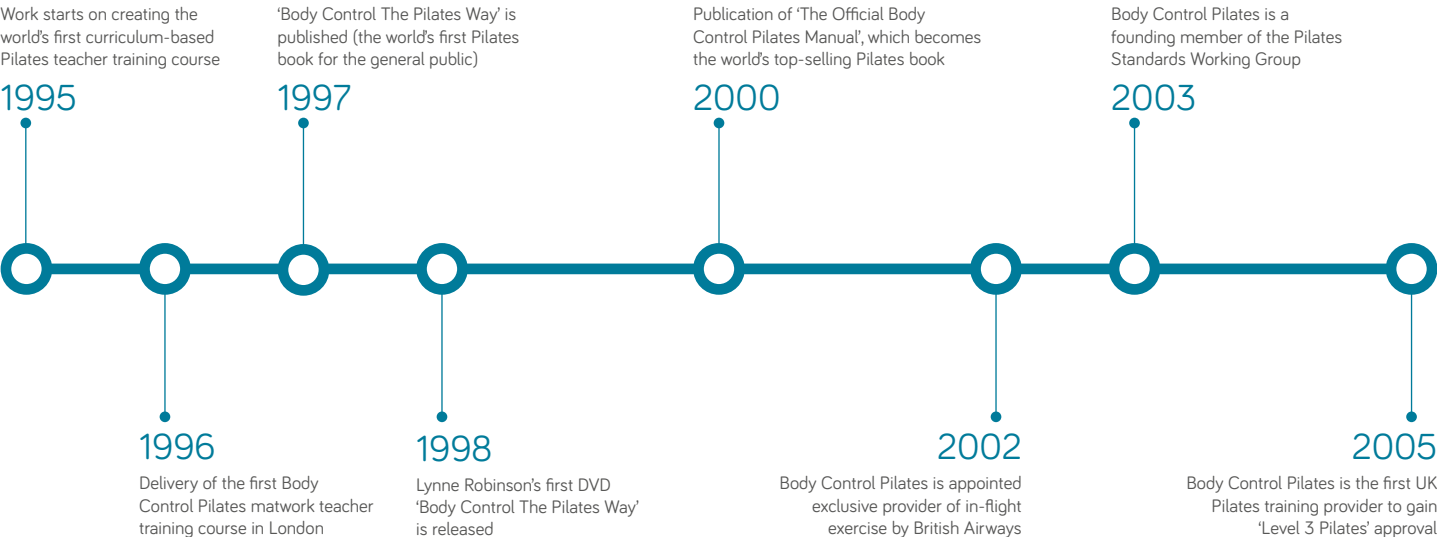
Work starts on creating the world's first curriculum-based Pilates teacher training course

1995

'Body Control The Pilates Way' is published (the world's first Pilates book for the general public)

1997

Publication of 'The Official Body Control Pilates Manual', which becomes the world's top-selling Pilates book

2000

Body Control Pilates is a founding member of the Pilates Standards Working Group

2003

1996

Delivery of the first Body Control Pilates matwork teacher training course in London

1998

Lynne Robinson's first DVD 'Body Control The Pilates Way' is released

2002

Body Control Pilates is appointed exclusive provider of in-flight exercise by British Airways

2005

Body Control Pilates is the first UK Pilates training provider to gain 'Level 3 Pilates' approval